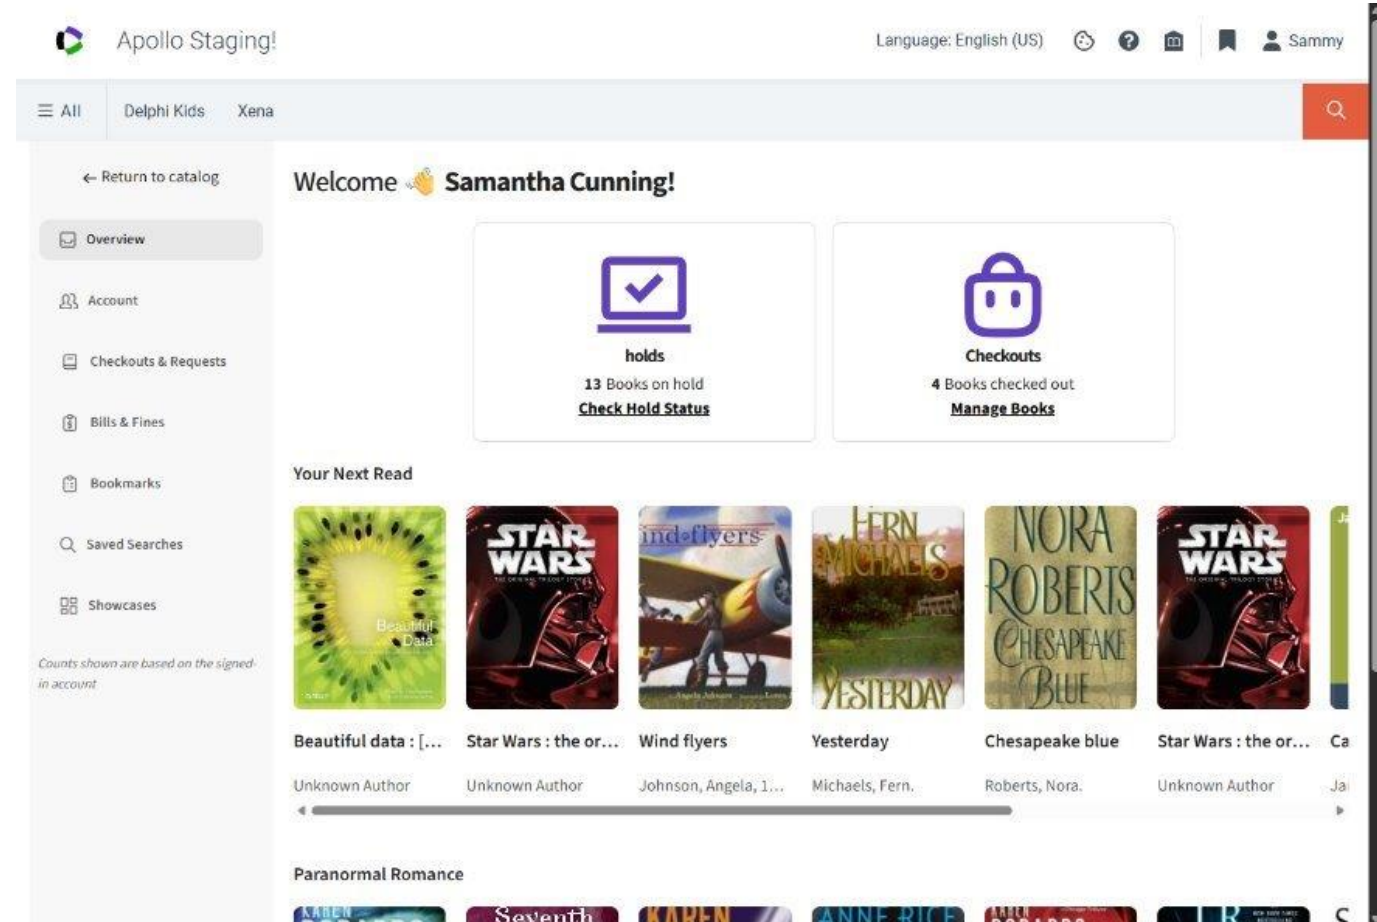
Apollo Staging!

Language: English (US)

Sammy

≡ All

Delphi Kids

Xena

← Return to catalog

Overview

Account

Checkouts & Requests

Bills & Fines

Bookmarks

Saved Searches

Showcases

Counts shown are based on the signed-in account

Welcome 👋 Samantha Cunning!

holds
13 Books on hold
Check Hold Status

Checkouts
4 Books checked out
Manage Books

Your Next Read

Beautiful Data

STAR WARS

Wind flyers

FERN MICHAELS YESTERDAY

NORA ROBERTS CHESAPEAKE BLUE

STAR WARS

Beautiful data : [...
Unknown Author

Star Wars : the or...
Unknown Author

Wind flyers
Johnson, Angela, 1...

Yesterday
Michaels, Fern.

Chesapeake blue
Roberts, Nora.

Star Wars : the or...
Unknown Author

Ca
Ja

Paranormal Romance

KAREN

Seventh

KAREN

ANNE RICE

KAREN

R